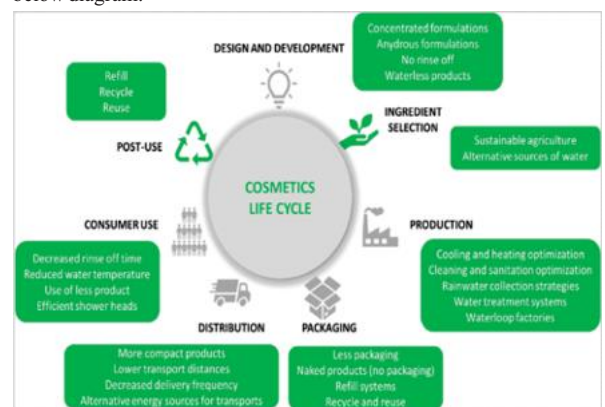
below diagram.

DESIGN AND DEVELOPMENT

Concentrated formulations
Anydrous formulations
No rinse off
Waterless products

Refill
Recycle
Reuse

POST-USE

INGREDIENT SELECTION

Sustainable agriculture
Alternative sources of water

COSMETICS LIFE CYCLE

CONSUMER USE

PRODUCTION

Decreased rinse off time
Reduced water temperature
Use of less product
Efficient shower heads

Cooling and heating optimization
Cleaning and sanitation optimization
Rainwater collection strategies
Water treatment systems
Waterloop factories

DISTRIBUTION

PACKAGING

More compact products
Lower transport distances
Decreased delivery frequency
Alternative energy sources for transports

Less packaging
Naked products (no packaging)
Refill systems
Recycle and reuse